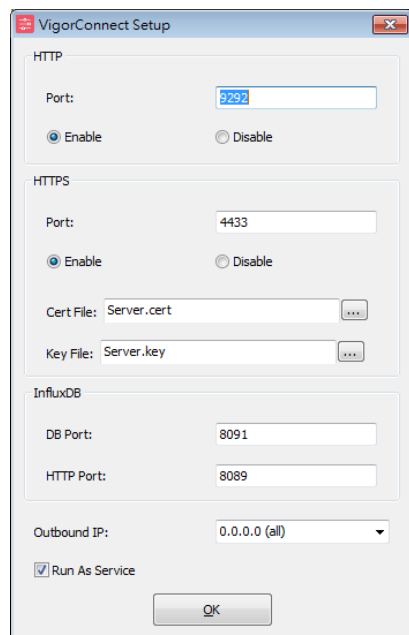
VigorConnect Setup

HTTP

Port: 9292

Enable Disable

HTTPS

Port: 4433

Enable Disable

Cert File: Server.cert ...

Key File: Server.key ...

InfluxDB

DB Port: 8091

HTTP Port: 8089

Outbound IP: 0.0.0.0 (all)

Run As Service

OK